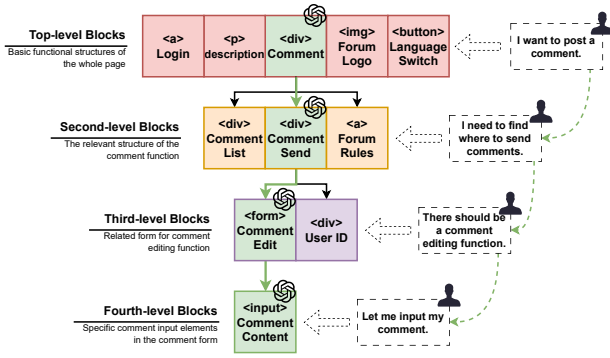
Top-level Blocks
Basic functional structures of the whole page

<a>
Login

<p>
description

<div>
Comment

<img>
Forum
Logo

<button>
Language
Switch

I want to post a comment.

Second-level Blocks
The relevant structure of the comment function

<div>
Comment
List

<div>
Comment
Send

<a>
Forum
Rules

I need to find where to send comments.

Third-level Blocks
Related form for comment editing function

<form>
Comment
Edit

<div>
User ID

There should be a comment editing function.

Fourth-level Blocks
Specific comment input elements in the comment form

<input>
Comment
Content

Let me input my comment.